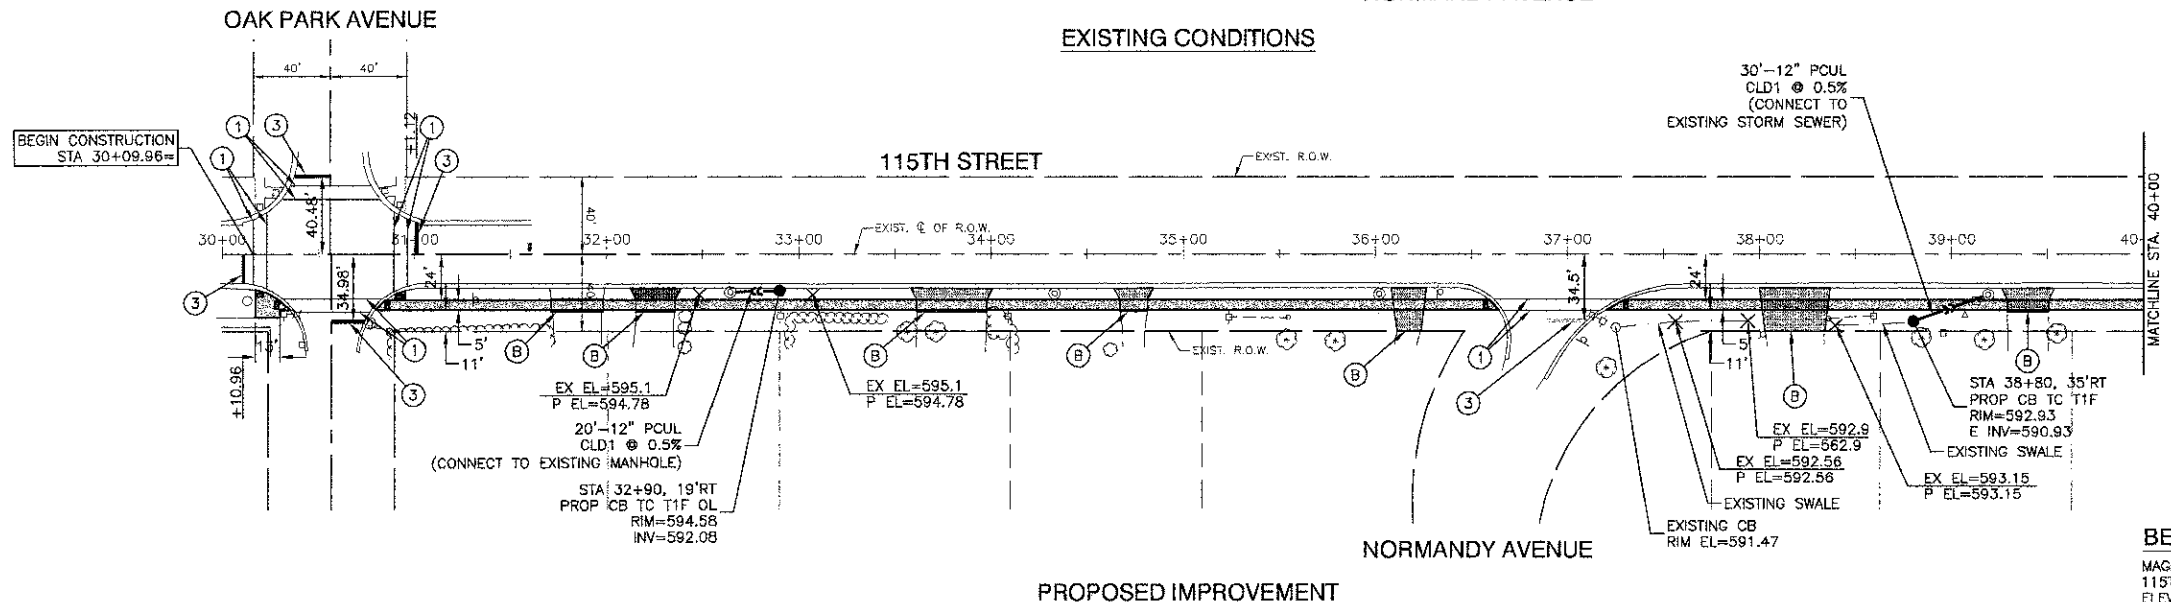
OAK PARK AVENUE

EXISTING CONDITIONS

40'
40'

BEGIN CONSTRUCTION
STA 30+09.96±

1
3
1
±1.12
1
3

115TH STREET

EXIST. R.O.W.

30'-12" PCUL
CLD1 @ 0.5%
(CONNECT TO
EXISTING STORM SEWER)

40.48'
40'

30+00
31+00
32+00
33+00
EXIST. ℄ OF R.O.W.
34+00
35+00
36+00
37+00
38+00
39+00
40+

MATCHLINE STA. 40+00

3
34.98'
24'
34.5'
24'

5'
11'
B
B
B
B
B
1
1
3
5'
11'
B
B

EXIST. R.O.W.

3
10'
±10.96

EX EL=595.1
P EL=594.78

20'-12" PCUL
CLD1 @ 0.5%
(CONNECT TO EXISTING MANHOLE)

STA 32+90, 19'RT
PROP CB TC T1F OL
RIM=594.58
INV=592.08

EX EL=595.1
P EL=594.78

EX EL=592.9
P EL=562.9

EX EL=592.56
P EL=592.56

EXISTING SWALE

EXISTING CB
RIM EL=591.47

STA 38+80, 35'RT
PROP CB TC T1F
RIM=592.93
E INV=590.93

EXISTING SWALE

EX EL=593.15
P EL=593.15

NORMANDY AVENUE

PROPOSED IMPROVEMENT

BE
MAG
115
ELEV